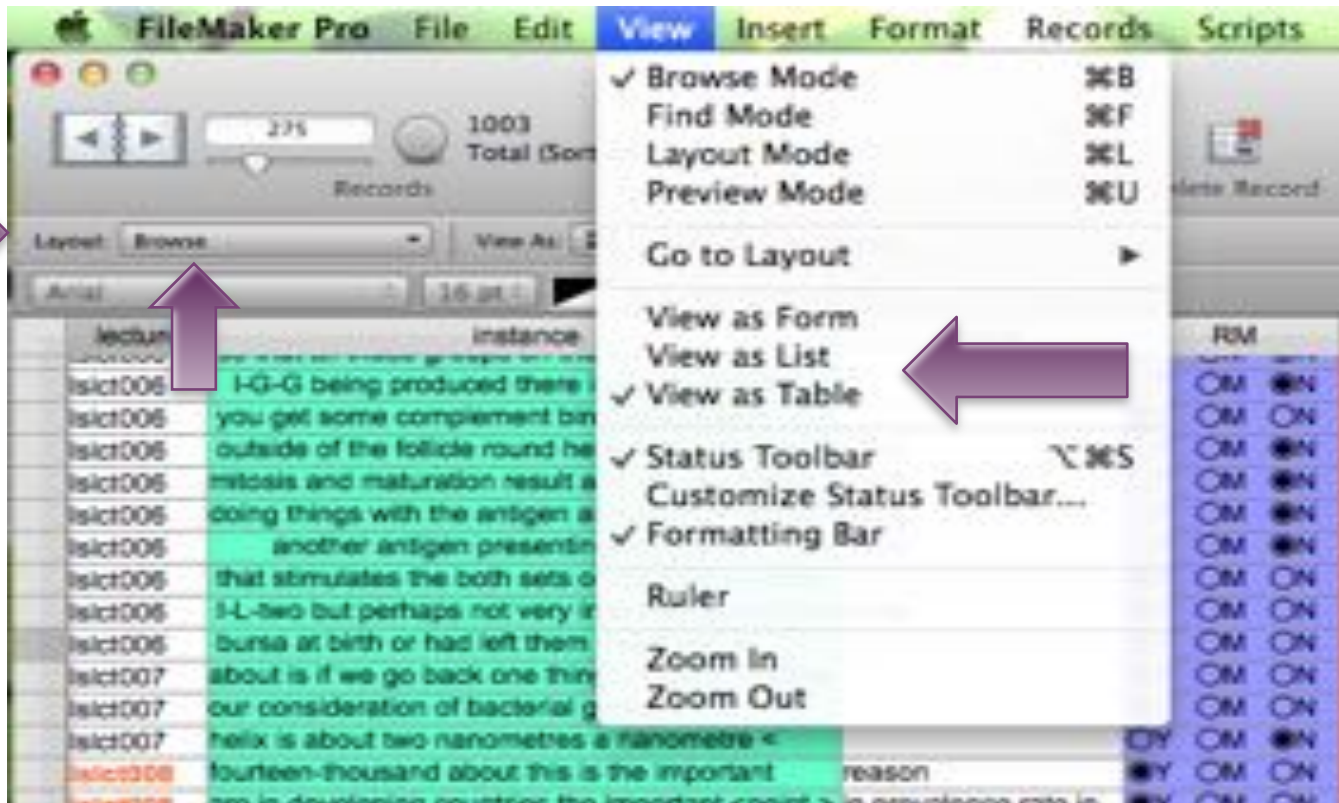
FileMaker Pro File Edit View Insert Format Records Scripts

275 1003 Total (Sort

Records

Layout: Browse View As:

Arial 16 pt

lecture instance RM

✓ Browse Mode ⌘B
Find Mode ⌘F
Layout Mode ⌘L
Preview Mode ⌘U

Go to Layout ▶

View as Form
View as List
✓ View as Table

✓ Status Toolbar ⌥⌘S
Customize Status Toolbar...
✓ Formatting Bar

Ruler

Zoom In
Zoom Out

lete Record

| lecture | instance | | | RM |
|---|---|---|---|---|
| lsict006 | I-G-G being produced there i | | OM | N |
| lsict006 | you get some complement bin | | OM | ON |
| lsict006 | outside of the follicle round he | | OM | N |
| lsict006 | mitosis and maturation result a | | OM | N |
| lsict006 | doing things with the antigen a | | OM | N |
| lsict006 | another antigen presentin | | OM | N |
| lsict006 | that stimulates the both sets o | | OM | ON |
| lsict006 | I-L-two but perhaps not very i | | OM | ON |
| lsict006 | bursa at birth or had left them | | OM | ON |
| lsict007 | about is if we go back one thin | | OM | ON |
| lsict007 | our consideration of bacterial g | | OM | ON |
| lsict007 | helix is about two nanometres a nanometre < | | Y OM | N |
| lsict008 | fourteen-thousand about this is the important | reason | Y OM | ON |